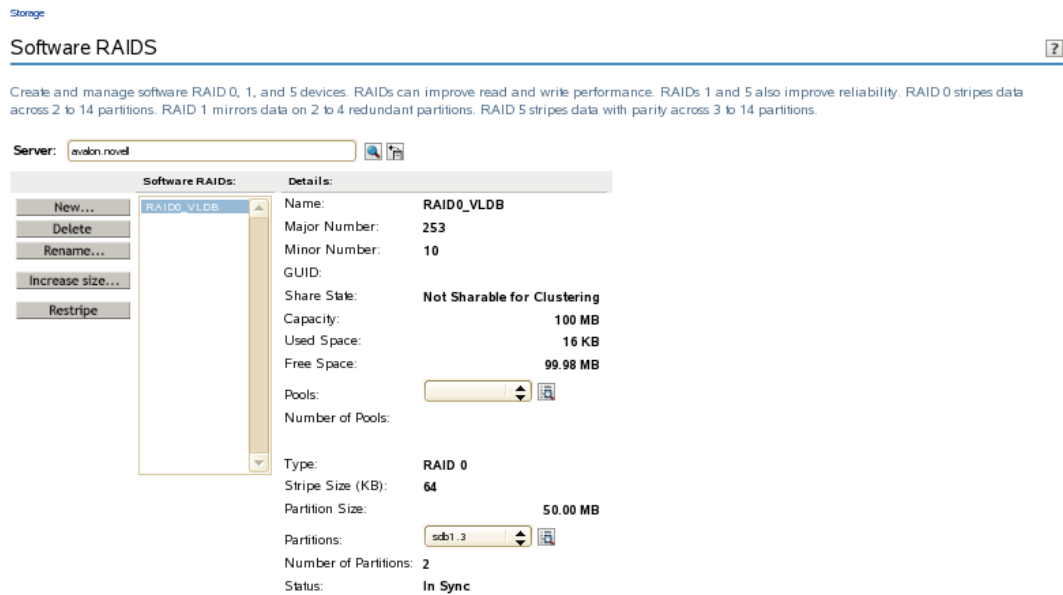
Storage

Software RAIDS

?

Create and manage software RAID 0, 1, and 5 devices. RAIDs can improve read and write performance. RAIDs 1 and 5 also improve reliability. RAID 0 stripes data across 2 to 14 partitions. RAID 1 mirrors data on 2 to 4 redundant partitions. RAID 5 stripes data with parity across 3 to 14 partitions.

Server: avalon.novell

Software RAIDs:

Details:

New...
Delete
Rename...
Increase size...
Restripe

RAID0_VLDB

| | |
|---|---|
| Name: | RAID0_VLDB |
| Major Number: | 253 |
| Minor Number: | 10 |
| GUID: | |
| Share State: | Not Sharable for Clustering |
| Capacity: | 100 MB |
| Used Space: | 16 KB |
| Free Space: | 99.98 MB |
| Pools: | |
| Number of Pools: | |
| Type: | RAID 0 |
| Stripe Size (KB): | 64 |
| Partition Size: | 50.00 MB |
| Partitions: | sdb1.3 |
| Number of Partitions: | 2 |
| Status: | In Sync |